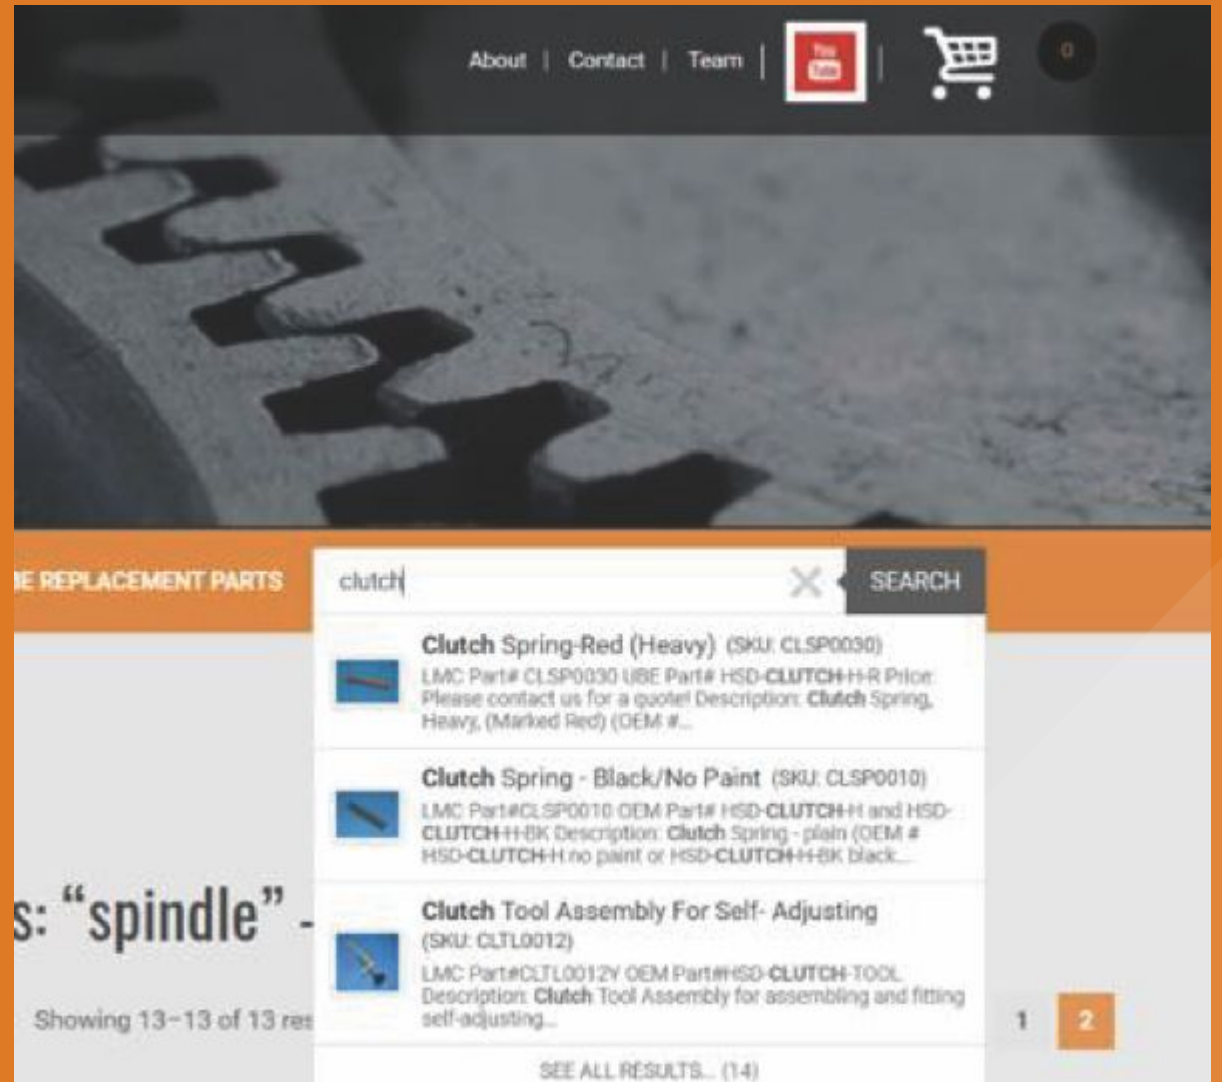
About | Contact | Team |

You Tube

0

E REPLACEMENT PARTS

clutch

SEARCH

Clutch Spring-Red (Heavy) (SKU: CLSP0030)
LMC Part# CLSP0030 UBE Part# HSD-CLUTCH-H-R Price: Please contact us for a quote! Description: Clutch Spring, Heavy, (Marked Red) (OEM #...

Clutch Spring - Black/No Paint (SKU: CLSP0010)
LMC Part#CLSP0010 OEM Part# HSD-CLUTCH-H and HSD-CLUTCH-H-BK Description: Clutch Spring - plain (OEM # HSD-CLUTCH-H no paint or HSD-CLUTCH-H-BK black...

Clutch Tool Assembly For Self- Adjusting
(SKU: CLTL0012)
LMC Part#CLTL0012Y OEM Part#HSD-CLUTCH-TOOL Description: Clutch Tool Assembly for assembling and fitting self-adjusting...

SEE ALL RESULTS... (14)

s: “spindle” -

Showing 13–13 of 13 res

1 2